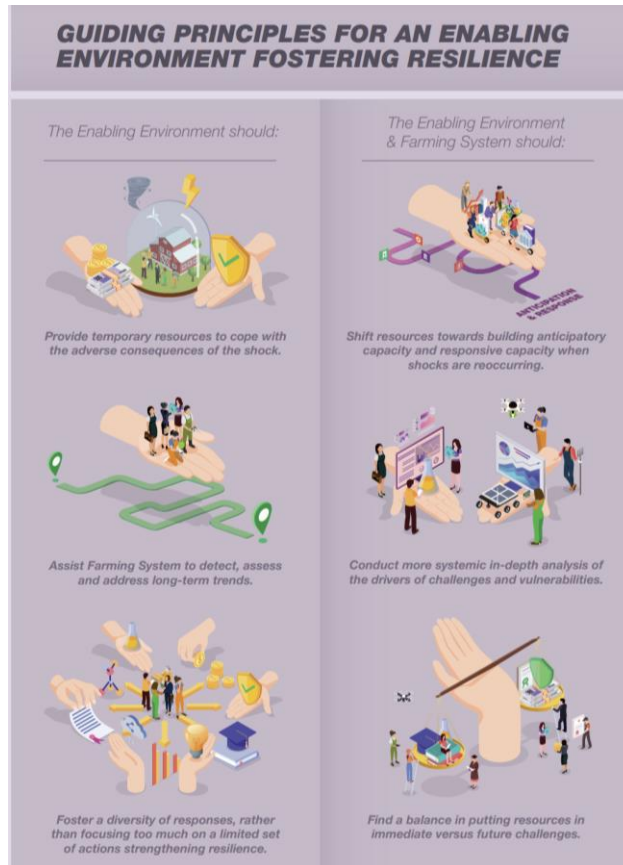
GUIDING PRINCIPLES FOR AN ENABLING ENVIRONMENT FOSTERING RESILIENCE

The Enabling Environment should:

Provide temporary resources to cope with the adverse consequences of the shock.

Assist Farming System to detect, assess and address long-term trends.

Foster a diversity of responses, rather than focusing too much on a limited set of actions strengthening resilience.

The Enabling Environment & Farming System should:

ANTICIPATION & RESPONSE

Shift resources towards building anticipatory capacity and responsive capacity when shocks are reoccurring.

Conduct more systemic in-depth analysis of the drivers of challenges and vulnerabilities.

Find a balance in putting resources in immediate versus future challenges.